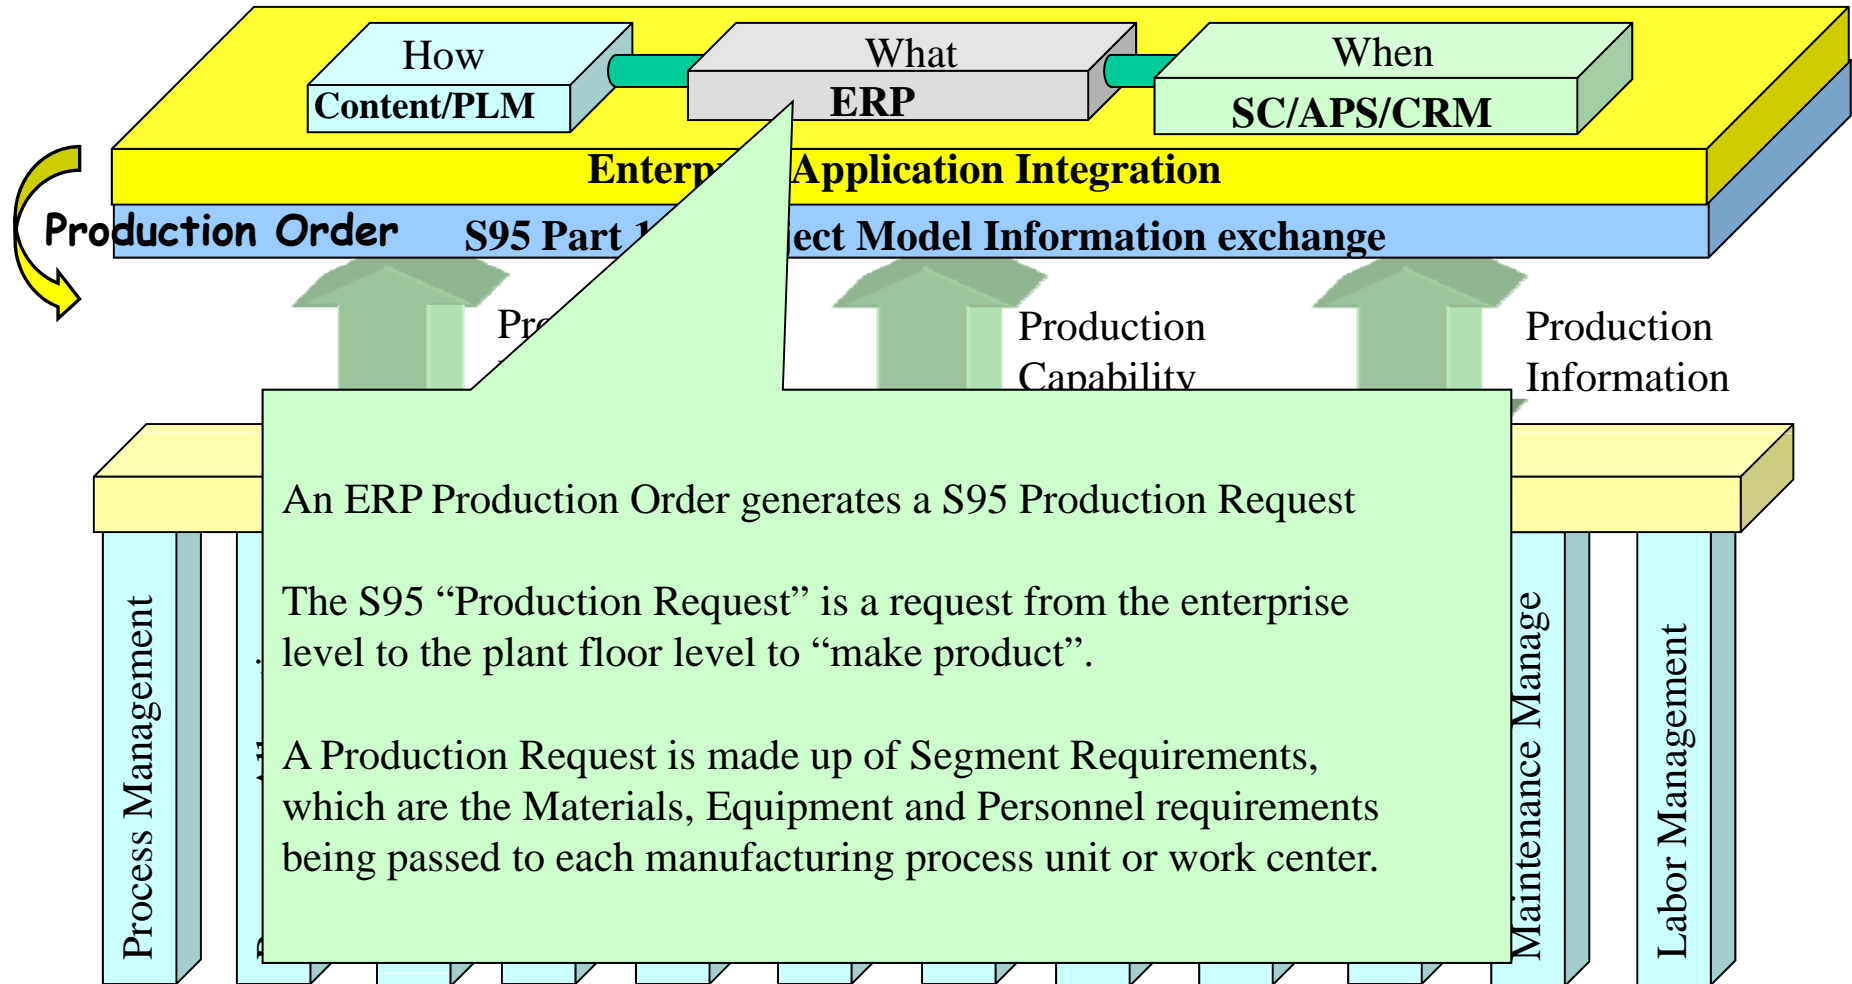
How
Content/PLM
What
ERP
When
SC/APS/CRM

Enterp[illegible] Application Integration

Production Order

S95 Part 1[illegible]ect Model Information exchange

Pr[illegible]

Production Capability

Production Information

An ERP Production Order generates a S95 Production Request

The S95 “Production Request” is a request from the enterprise level to the plant floor level to “make product”.

A Production Request is made up of Segment Requirements, which are the Materials, Equipment and Personnel requirements being passed to each manufacturing process unit or work center.

Process Management

Maintenance Manage

Labor Management